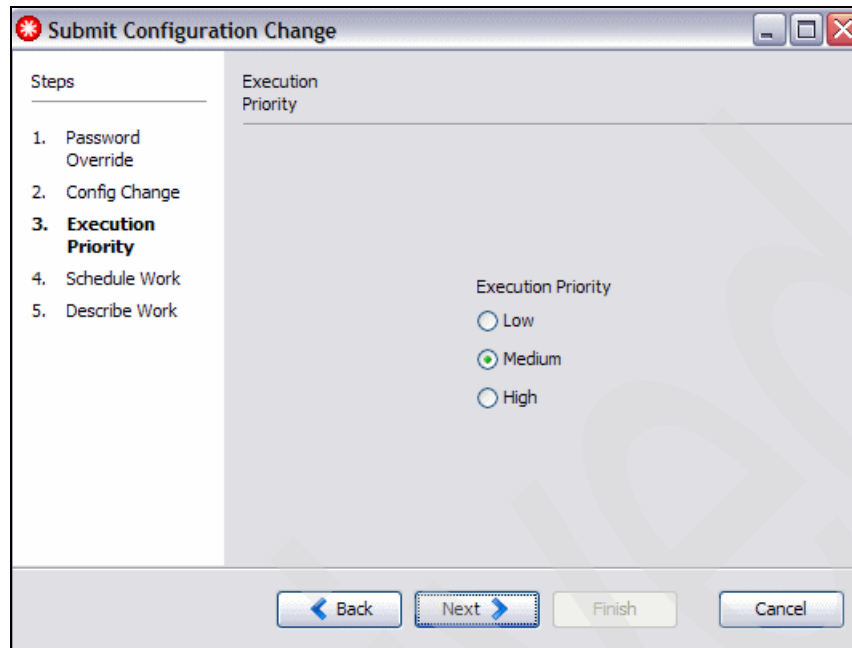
Submit Configuration Change

Steps

1. Password Override
2. Config Change
3. **Execution Priority**
4. Schedule Work
5. Describe Work

Execution Priority

Execution Priority

Low

Medium

High

Back

Next

Finish

Cancel